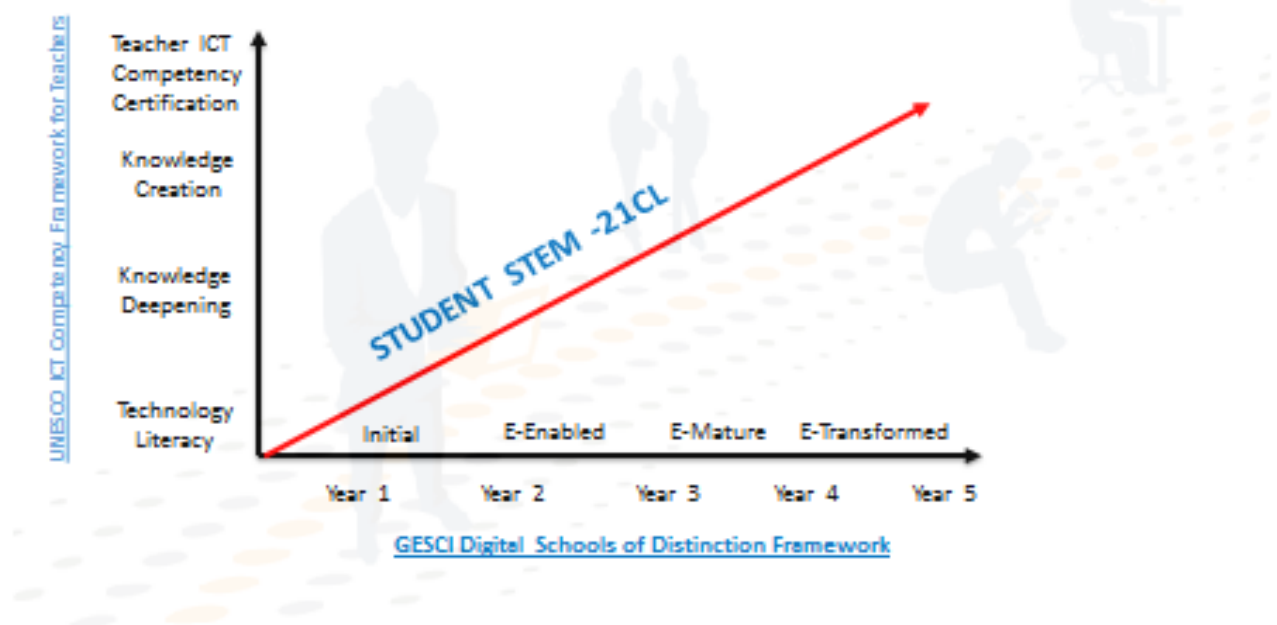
UNESCO ICT Competency Framework for Teachers

Teacher ICT Competency Certification

Knowledge Creation

Knowledge Deepening

Technology Literacy

STUDENT STEM -21CL

Initial

E-Enabled

E-Mature

E-Transformed

Year 1

Year 2

Year 3

Year 4

Year 5

GESCI Digital Schools of Distinction Framework